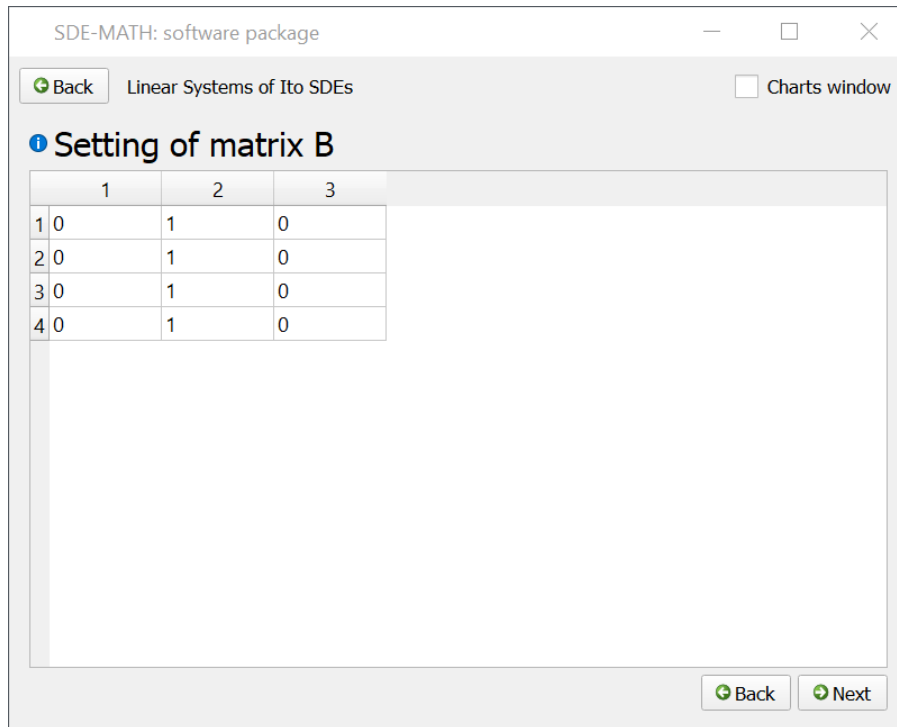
SDE-MATH: software package

Back Linear Systems of Ito SDEs Charts window

Setting of matrix B

| | 1 | 2 | 3 |
|---|---|---|---|
| 1 | 0 | 1 | 0 |
| 2 | 0 | 1 | 0 |
| 3 | 0 | 1 | 0 |
| 4 | 0 | 1 | 0 |

Back Next